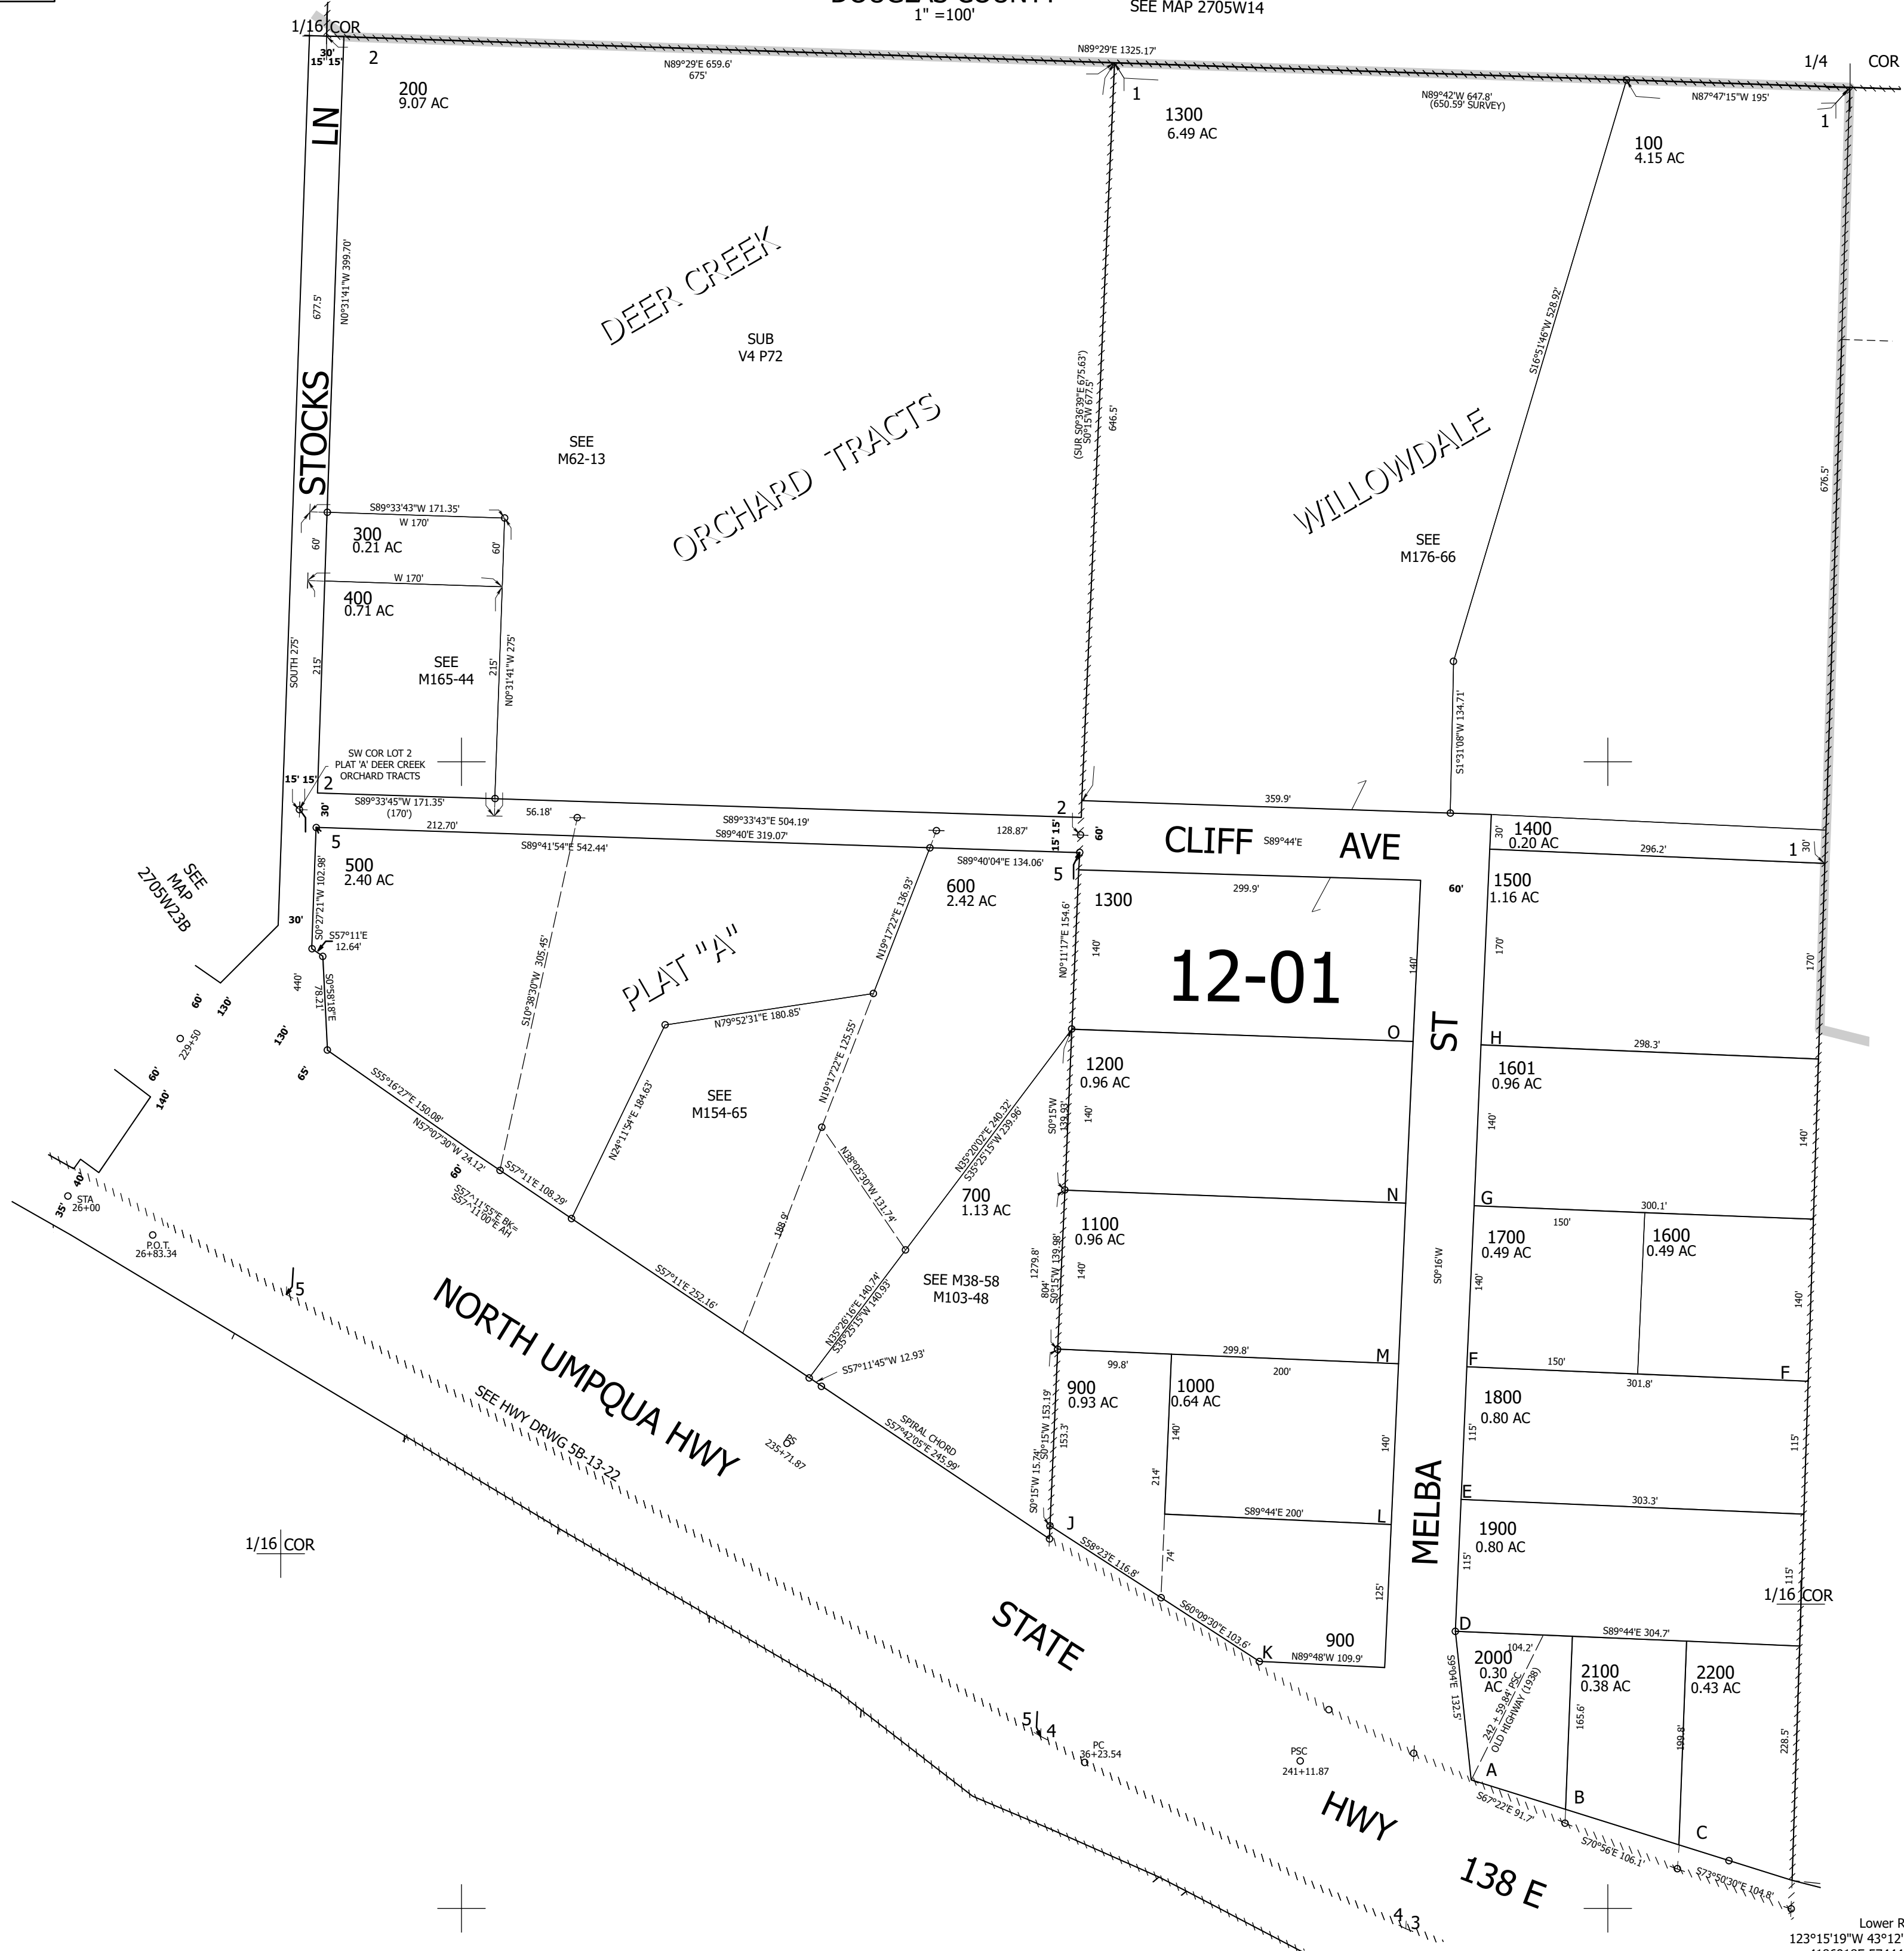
1" =100'
SEE MAP 2705W14

1/16 COR
30'
15' 15'
2
200
9.07 AC
N89°29'E 659.6'
675'
N89°29'E 1325.17'
1
1300
6.49 AC
N89°42'W 647.8'
(650.59' SURVEY)
N87°47'15"W 195'
1/4 COR
1
100
4.15 AC

STOCKS LN
677.5'
N0°31'41"W 399.70'
DEER CREEK
SUB
V4 P72
ORCHARD TRACTS
SEE
M62-13
(SUR S0°36'39"E 675.63')
S0°15'W 677.5'
646.5'
S16°51'46"W 528.92'
WILLOWDALE
SEE
M176-66
676.5'

S89°33'43"W 171.35'
W 170'
300
0.21 AC
60'
60'
W 170'
400
0.71 AC
SEE
M165-44
SOUTH 275'
215'
215'
N0°31'41"W 275'
S1°31'08"W 134.71'
SW COR LOT 2
PLAT 'A' DEER CREEK
ORCHARD TRACTS
15' 15'
2
30'
S89°33'45"W 171.35'
(170')
56.18'
S89°33'43"E 504.19'
212.70'
S89°40'E 319.07'
128.87'
2
15' 15'
60'
359.9'
CLIFF S89°44'E AVE
30'
1400
0.20 AC
296.2'
1
30'
5
500
2.40 AC
S89°41'54"E 542.44'
S89°40'04"E 134.06'
5
600
2.42 AC
N19°17'22"E 136.93'
1300
299.9'
60'
1500
1.16 AC
SEE
MAP
2705W23B
S0°27'21"W 102.98'
30'
S57°11'E
12.64'
S10°38'30"W 305.45'
PLAT "A"
N0°11'17"E 154.6'
140'
12-01
140'
170'
170'
440'
S0°58'18"E
78.21'
60'
130'
130'
229+50
N79°52'31"E 180.85'
N19°17'22"E 125.55'
O
ST
H
298.3'
60'
140'
65'
S55°16'27"E 150.08'
N57°07'30"W 24.12'
SEE
M154-65
N24°11'54"E 184.63'
1200
0.96 AC
1601
0.96 AC
S0°15'W
139.93'
140'
140'
140'
60'
S57°11'E 108.29'
S57°11'55"E BK
S57°11'00"E AH
N38°05'30"W 131.74'
N35°20'02"E 240.32'
S35°25'15"W 239.96'
N
G
300.1'
35'
40'
STA
26+00
P.O.T.
26+83.34
700
1.13 AC
1100
0.96 AC
150'
1700
0.49 AC
1600
0.49 AC
5
188.9'
S57°11'E 252.16'
SEE M38-58
M103-48
1279.8'
804'
S0°15'W 139.98'
140'
S0°16'W
140'
140'
N35°26'16"E 140.74'
S35°25'15"W 140.93'
S57°11'45"W 12.93'
299.8'
M
F
150'
301.8'
F
NORTH UMPQUA HWY
99.8'
200'
900
0.93 AC
1000
0.64 AC
1800
0.80 AC
SEE HWY DRWG 5B-13-22
235+71.87
SPIRAL CHORD
S57°42'05"E 245.99'
S0°15'W 153.19'
153.3'
140'
140'
115'
115'
MELBA
S0°15'W 15.74'
214'
S89°44'E 200'
L
E
303.3'
J
1900
0.80 AC
1/16 COR
STATE
S58°23'E 116.8'
74'
125'
115'
115'
1/16 COR
S60°09'30"E 103.6'
K
900
N89°48'W 109.9'
D
S89°44'E 304.7'
2000
0.30
AC
104.2'
2100
0.38 AC
2200
0.43 AC
S9°04'E 132.5'
242+59.84 PSC
OLD HIGHWAY (1938)
165.6'
199.8'
228.5'
5 4
PC
36+23.54
PSC
241+11.87
A
HWY
B
S67°22'E 91.7'
C
S70°56'E 106.1'
S73°50'30"E 104.8'
138 E
4 3
Lower R
123°15'19"W 43°12'